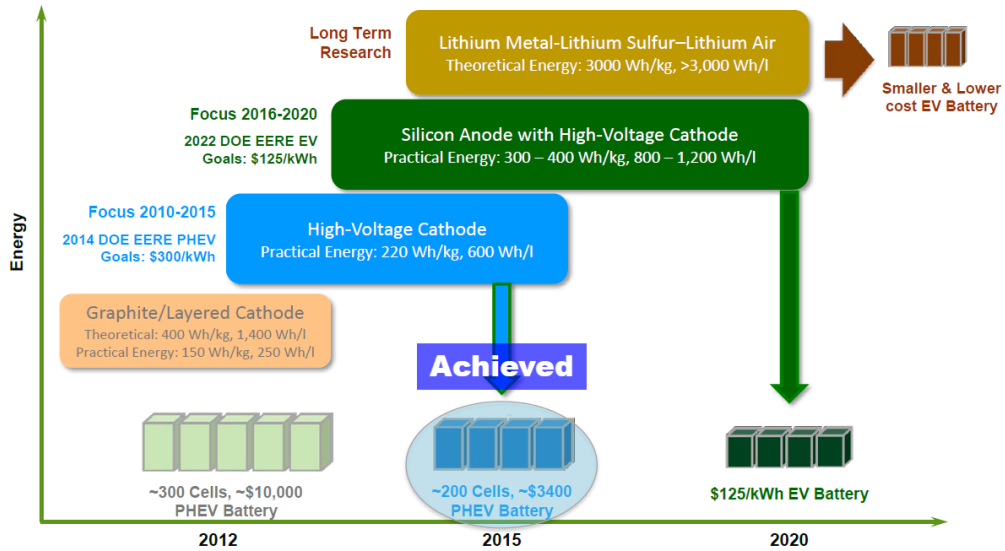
Long Term Research

Lithium Metal-Lithium Sulfur–Lithium Air
Theoretical Energy: 3000 Wh/kg, >3,000 Wh/l

Smaller & Lower cost EV Battery

Focus 2016-2020
2022 DOE EERE EV Goals: $125/kWh

Silicon Anode with High-Voltage Cathode
Practical Energy: 300 – 400 Wh/kg, 800 – 1,200 Wh/l

Focus 2010-2015
2014 DOE EERE PHEV Goals: $300/kWh

High-Voltage Cathode
Practical Energy: 220 Wh/kg, 600 Wh/l

Energy

Graphite/Layered Cathode
Theoretical: 400 Wh/kg, 1,400 Wh/l
Practical Energy: 150 Wh/kg, 250 Wh/l

Achieved

~300 Cells, ~$10,000 PHEV Battery

~200 Cells, ~$3400 PHEV Battery

$125/kWh EV Battery

2012

2015

2020